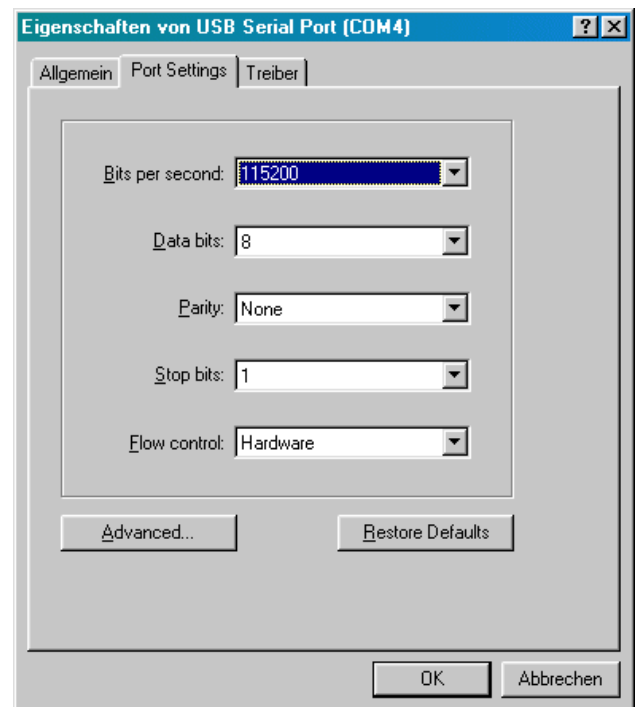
Eigenschaften von USB Serial Port (COM4)

?

Allgemein | Port Settings | Treiber

Bits per second: 115200

Data bits: 8

Parity: None

Stop bits: 1

Flow control: Hardware

Advanced...

Restore Defaults

OK

Abbrechen